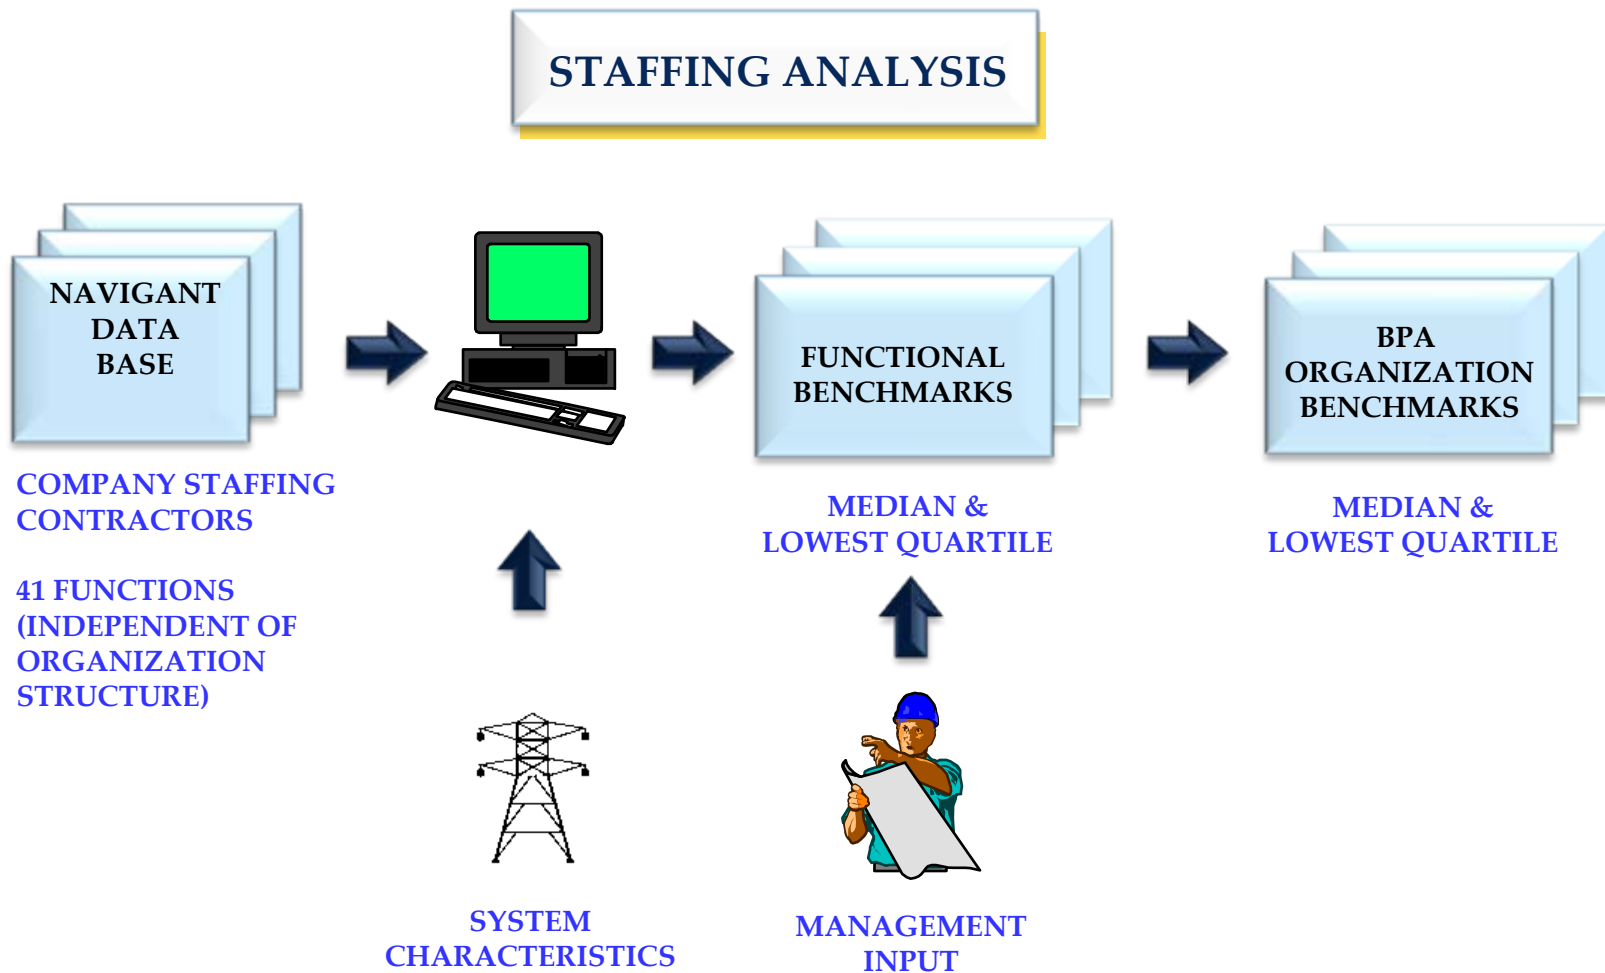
STAFFING ANALYSIS

NAVIGANT DATA BASE

COMPANY STAFFING CONTRACTORS

41 FUNCTIONS (INDEPENDENT OF ORGANIZATION STRUCTURE)

FUNCTIONAL BENCHMARKS

MEDIAN & LOWEST QUARTILE

BPA ORGANIZATION BENCHMARKS

MEDIAN & LOWEST QUARTILE

SYSTEM CHARACTERISTICS

MANAGEMENT INPUT